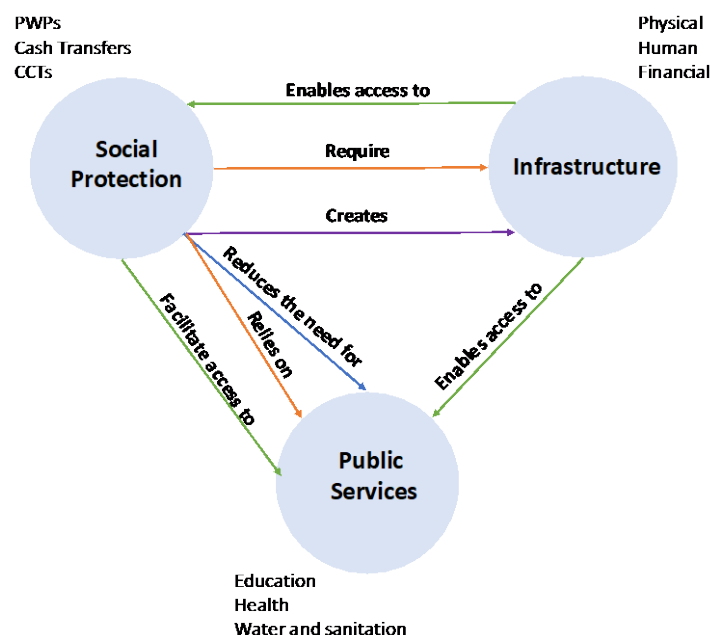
PWPs
Cash Transfers
CCTs

Physical
Human
Financial

Enables access to

Social Protection

Require

Infrastructure

Creates

Reduces the need for

Relies on

Facilitate access to

Enables access to

Public Services

Education
Health
Water and sanitation